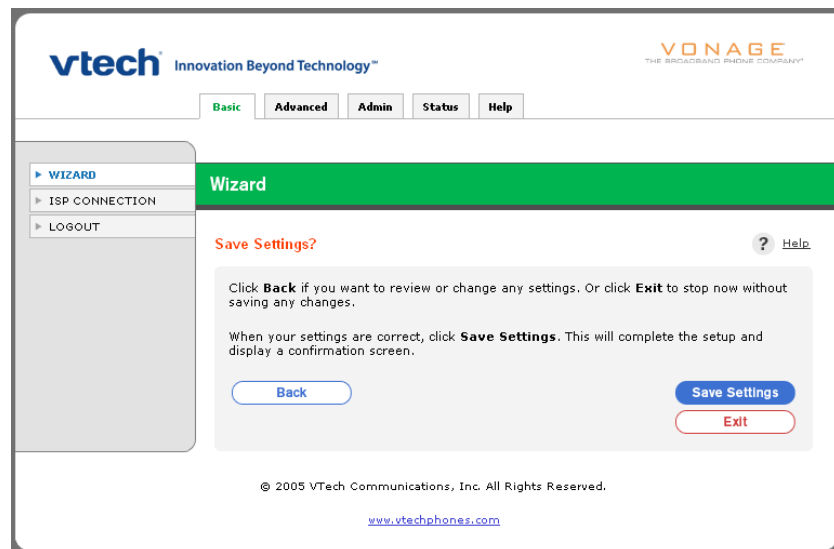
vtech Innovation Beyond Technology™

VONAGE
THE BROADBAND PHONE COMPANY

Basic | Advanced | Admin | Status | Help

▸ WIZARD
▸ ISP CONNECTION
▸ LOGOUT

Wizard

Save Settings?

? Help

Click **Back** if you want to review or change any settings. Or click **Exit** to stop now without saving any changes.

When your settings are correct, click **Save Settings**. This will complete the setup and display a confirmation screen.

Back

Save Settings

Exit

© 2005 VTech Communications, Inc. All Rights Reserved.

www.vtechphones.com